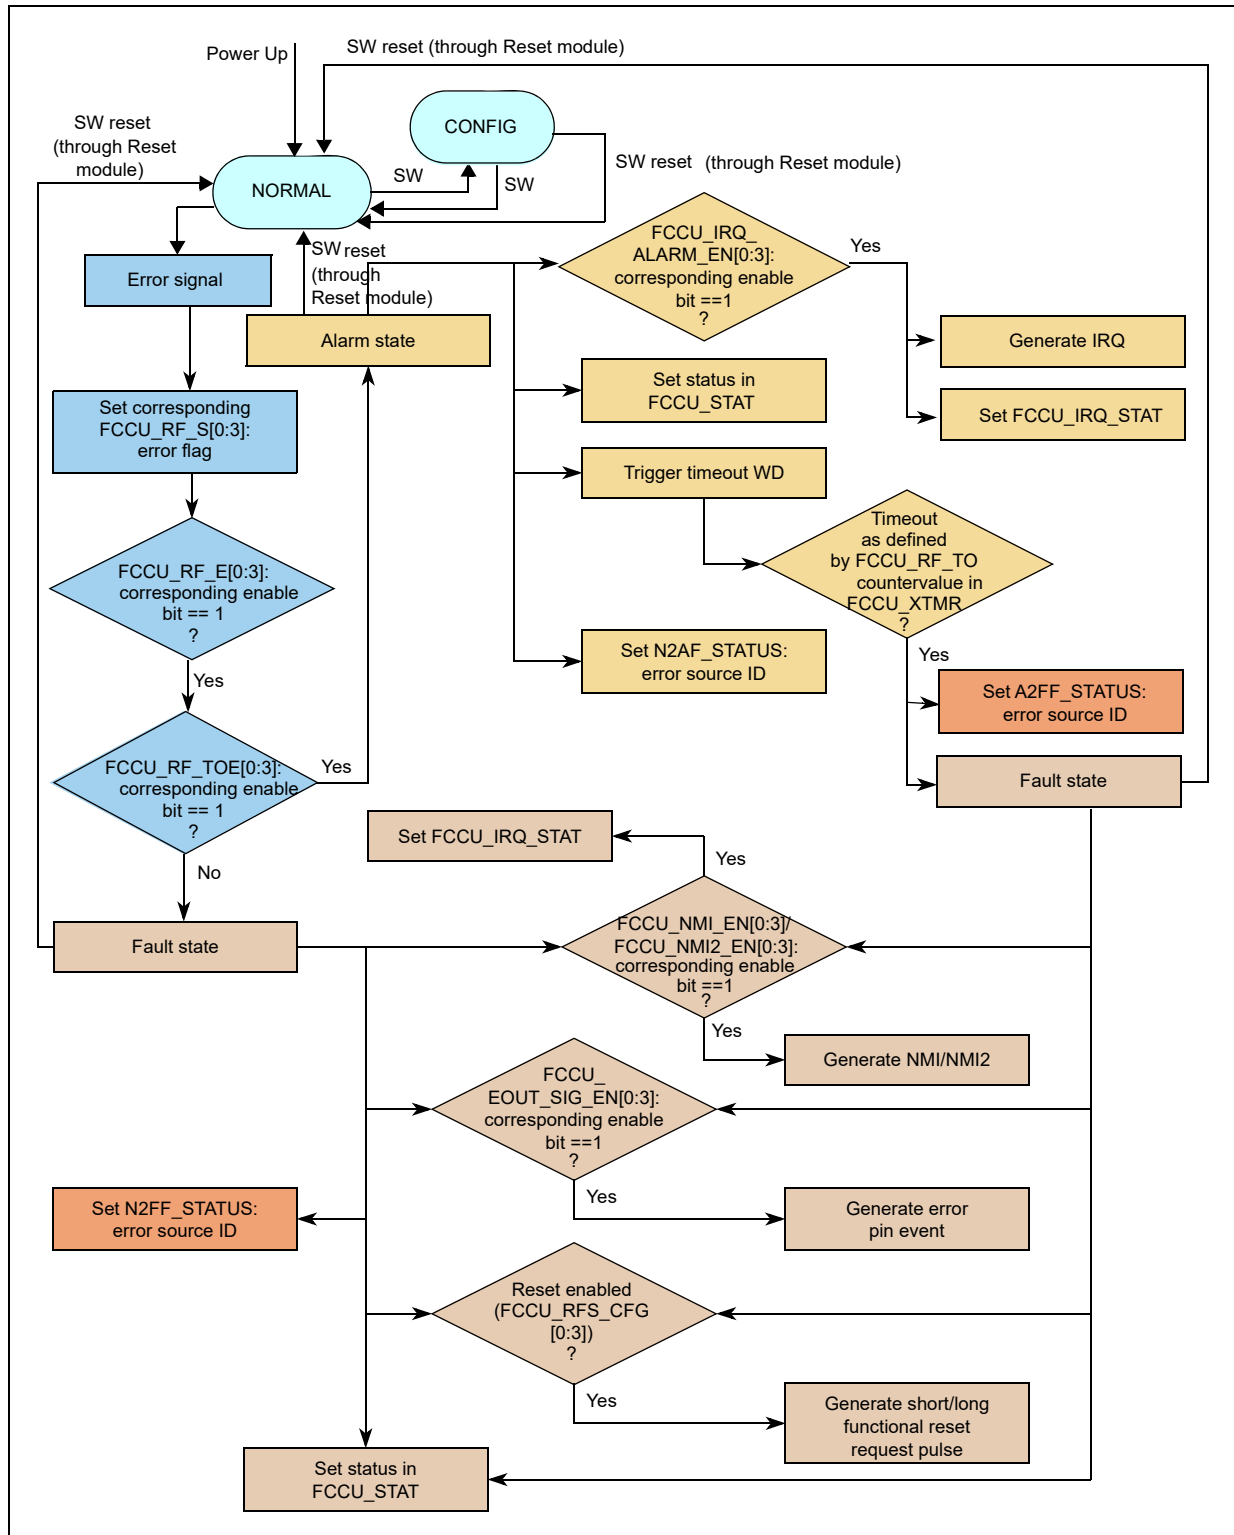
Power Up

SW reset (through Reset module)

SW reset (through Reset module)

CONFIG

NORMAL

SW

SW

SW reset (through Reset module)

Error signal

SW reset (through Reset module)

FCCU_IRQ_ ALARM_EN[0:3]: corresponding enable bit ==1 ?

Yes

Alarm state

Generate IRQ

Set status in FCCU_STAT

Set FCCU_IRQ_STAT

Set corresponding FCCU_RF_S[0:3]: error flag

Trigger timeout WD

Timeout as defined by FCCU_RF_TO countervalue in FCCU_XTMR ?

FCCU_RF_E[0:3]: corresponding enable bit == 1 ?

Set N2AF_STATUS: error source ID

Yes

Yes

Set A2FF_STATUS: error source ID

FCCU_RF_TOE[0:3]: corresponding enable bit == 1 ?

Yes

Fault state

Set FCCU_IRQ_STAT

No

Yes

Fault state

FCCU_NMI_EN[0:3]/ FCCU_NMI2_EN[0:3]: corresponding enable bit ==1 ?

Yes

Generate NMI/NMI2

FCCU_ EOUT_SIG_EN[0:3]: corresponding enable bit ==1 ?

Set N2FF_STATUS: error source ID

Yes

Generate error pin event

Reset enabled (FCCU_RFS_CFG [0:3]) ?

Yes

Generate short/long functional reset request pulse

Set status in FCCU_STAT